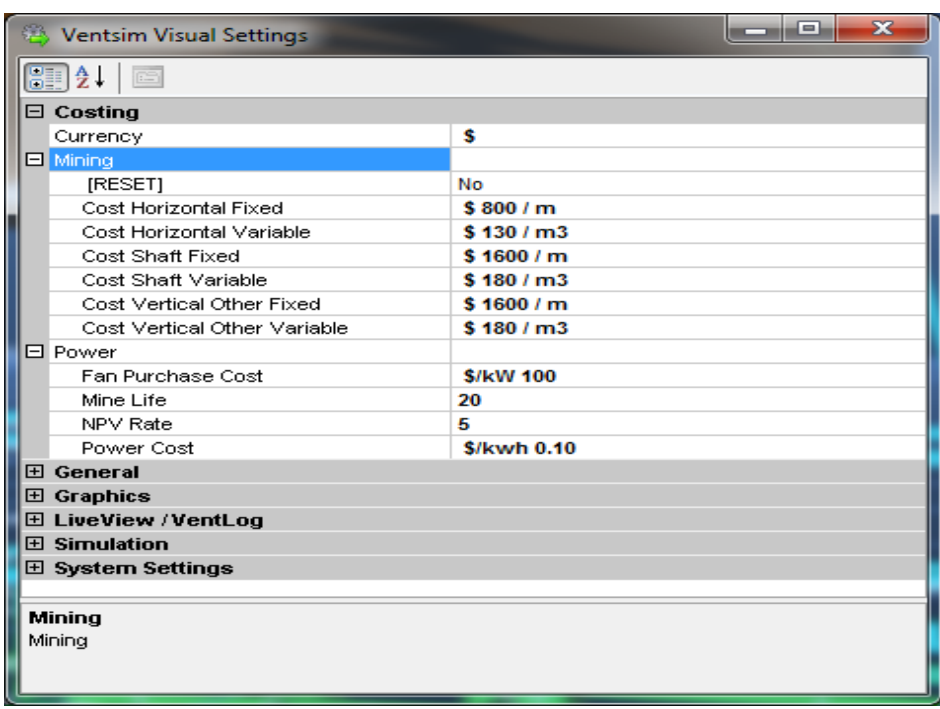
Ventsim Visual Settings

Costing

| | |
|---|---|
| Currency | $ |
| Mining | |
| [RESET] | No |
| Cost Horizontal Fixed | $ 800 / m |
| Cost Horizontal Variable | $ 130 / m3 |
| Cost Shaft Fixed | $ 1600 / m |
| Cost Shaft Variable | $ 180 / m3 |
| Cost Vertical Other Fixed | $ 1600 / m |
| Cost Vertical Other Variable | $ 180 / m3 |
| Power | |
| Fan Purchase Cost | $/kW 100 |
| Mine Life | 20 |
| NPV Rate | 5 |
| Power Cost | $/kwh 0.10 |

General
Graphics
LiveView / VentLog
Simulation
System Settings

Mining
Mining